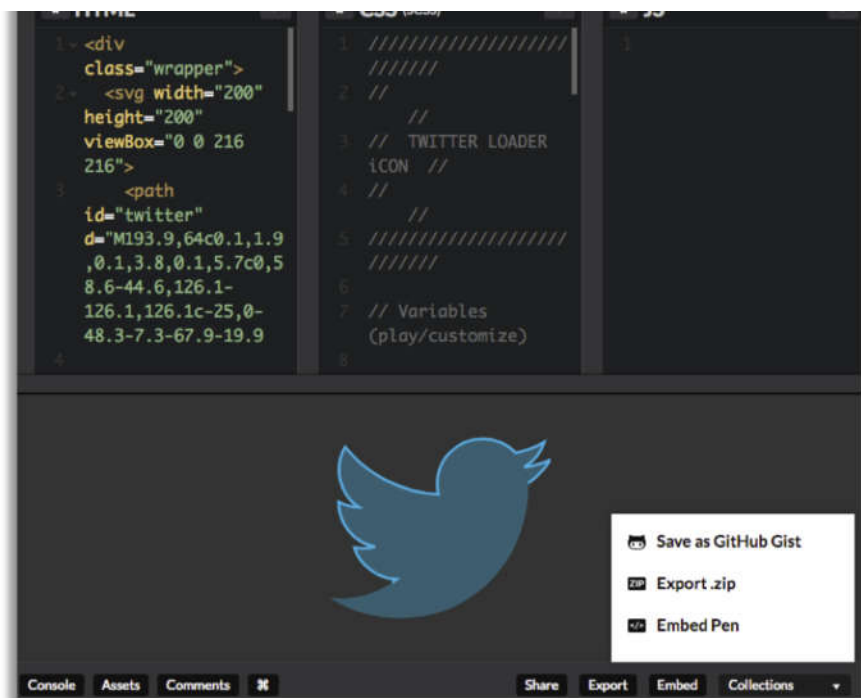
HTML

1 <div class="wrapper">
2 <svg width="200" height="200" viewBox="0 0 216 216">
3 <path id="twitter" d="M193.9,64c0.1,1.9,0.1,3.8,0.1,5.7c0,58.6-44.6,126.1-126.1,126.1c-25,0-48.3-7.3-67.9-19.9
4

CSS (SCSS)

1 ////////////////////////////
2 //
//
3 // TWITTER LOADER iCON //
4 //
//
5 ////////////////////////////
6
7 // Variables (play/customize)
8

JS

1

Save as GitHub Gist
Export .zip
Embed Pen

Console Assets Comments ⌘ Share Export Embed Collections